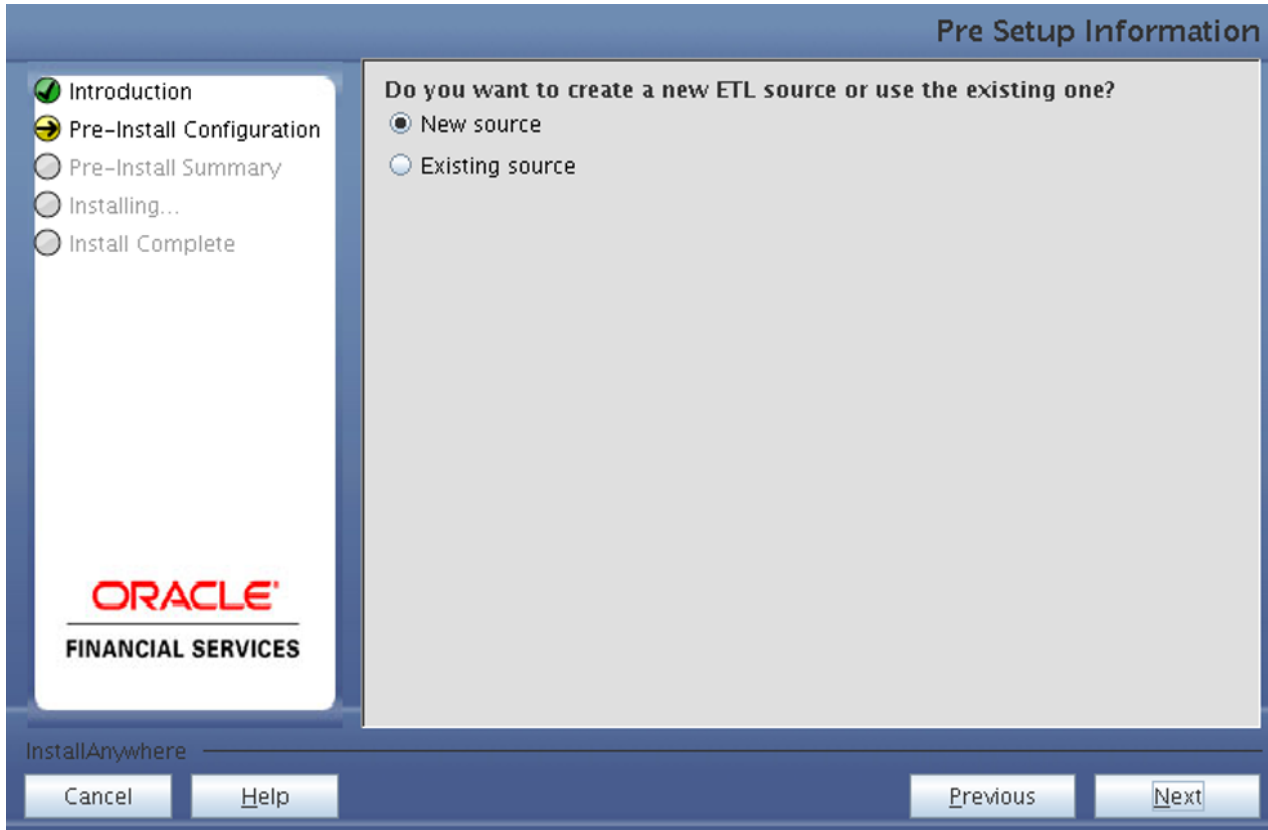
Pre Setup Information

Introduction
Pre-Install Configuration
Pre-Install Summary
Installing...
Install Complete

ORACLE
FINANCIAL SERVICES

Do you want to create a new ETL source or use the existing one?
New source
Existing source

InstallAnywhere

Cancel
Help
Previous
Next